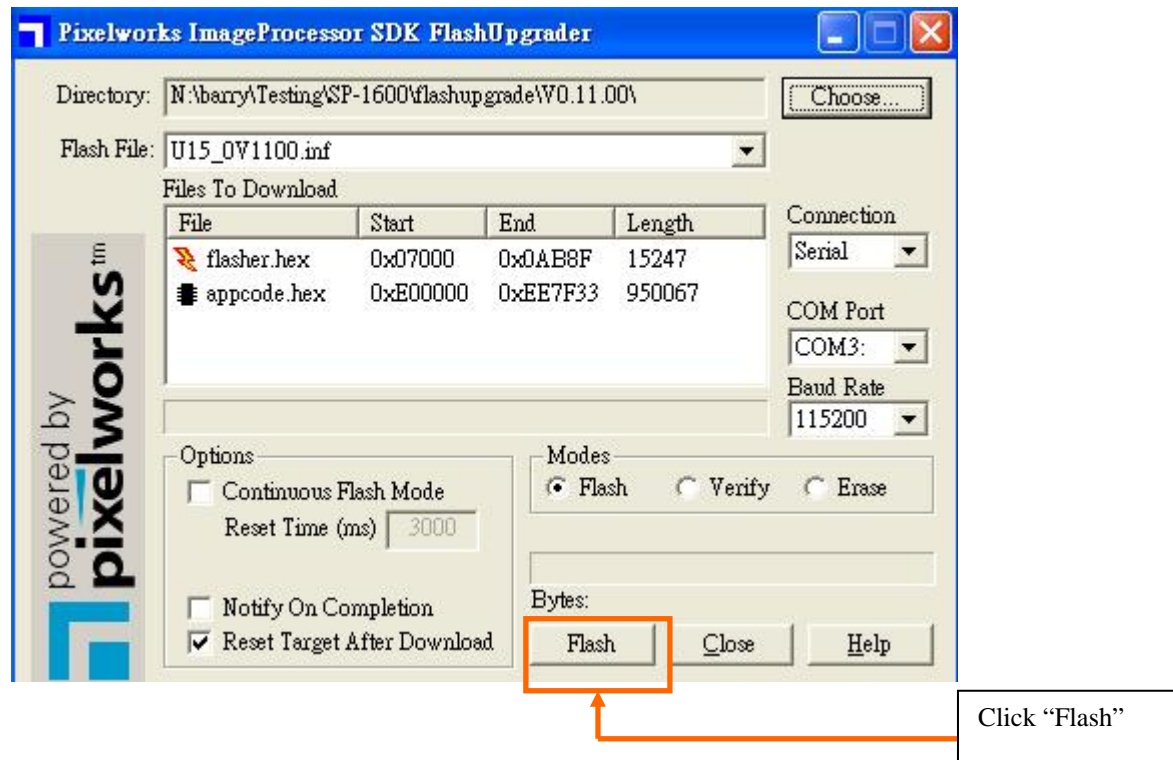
Pixelworks ImageProcessor SDK FlashUpgrader

Directory: N:\barry\Testing\SP-1600\flashupgrade\V0.11.00\

Choose...

Flash File: U15_0V1100.inf

Files To Download

| File | Start | End | Length |
|---|---|---|---|
| flasher.hex | 0x07000 | 0x0AB8F | 15247 |
| appcode.hex | 0xE00000 | 0xEE7F33 | 950067 |

Connection
Serial

COM Port
COM3:

Baud Rate
115200

powered by pixelworks™

Options
Continuous Flash Mode
Reset Time (ms) 3000

Notify On Completion
Reset Target After Download

Modes
Flash Verify Erase

Bytes:

Flash Close Help

Click “Flash”